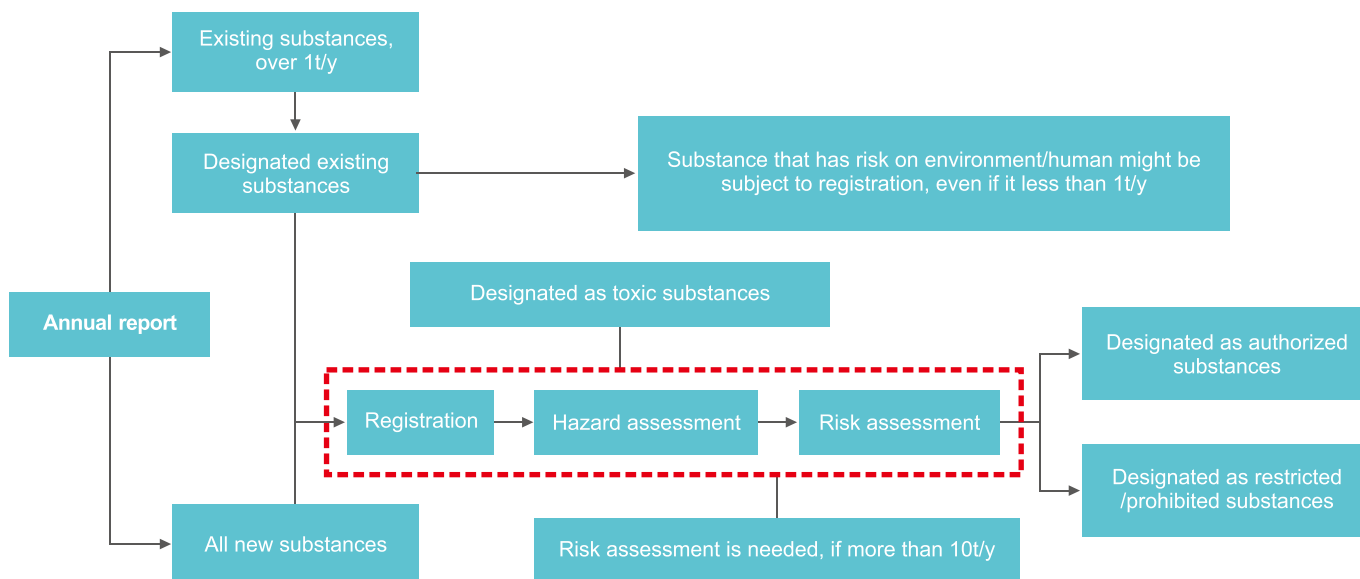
Existing substances, over 1t/y

Designated existing substances

Substance that has risk on environment/human might be subject to registration, even if it less than 1t/y

Annual report

Designated as toxic substances

Registration

Hazard assessment

Risk assessment

Designated as authorized substances

Designated as restricted /prohibited substances

All new substances

Risk assessment is needed, if more than 10t/y